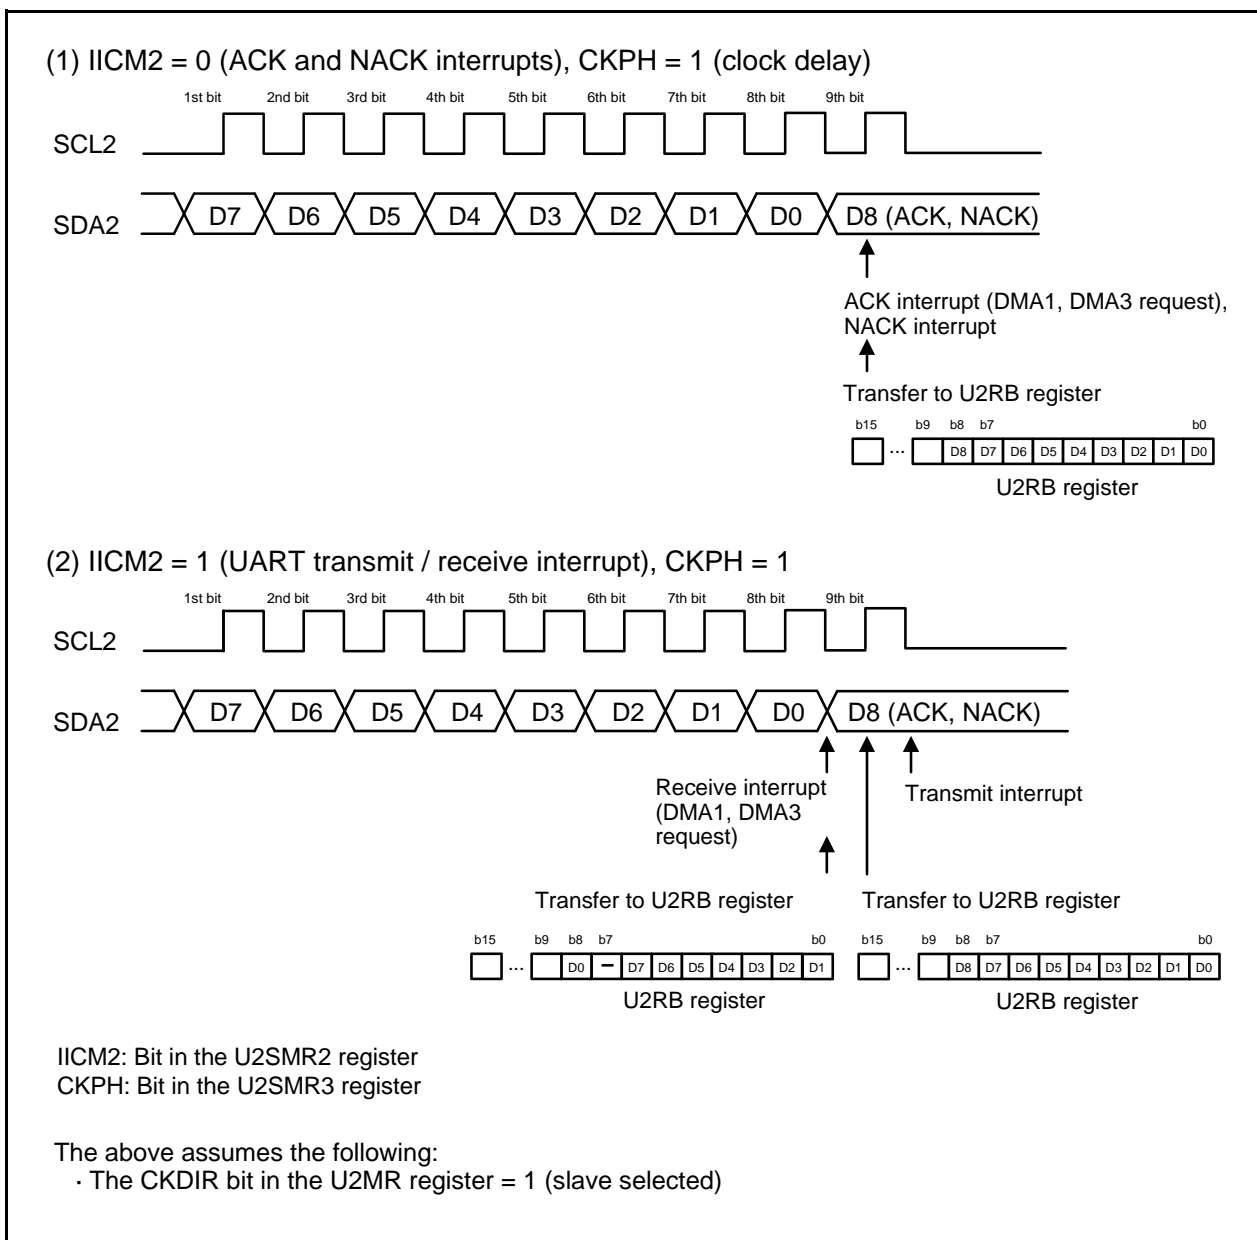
(1) IICM2 = 0 (ACK and NACK interrupts), CKPH = 1 (clock delay)

1st bit 2nd bit 3rd bit 4th bit 5th bit 6th bit 7th bit 8th bit 9th bit

SCL2

SDA2 D7 D6 D5 D4 D3 D2 D1 D0 D8 (ACK, NACK)

ACK interrupt (DMA1, DMA3 request), NACK interrupt

Transfer to U2RB register

b15 ... b9 b8 b7 b0

| | ... | | D8 | D7 | D6 | D5 | D4 | D3 | D2 | D1 | D0 |

U2RB register

(2) IICM2 = 1 (UART transmit / receive interrupt), CKPH = 1

1st bit 2nd bit 3rd bit 4th bit 5th bit 6th bit 7th bit 8th bit 9th bit

SCL2

SDA2 D7 D6 D5 D4 D3 D2 D1 D0 D8 (ACK, NACK)

Receive interrupt (DMA1, DMA3 request)

Transmit interrupt

Transfer to U2RB register

Transfer to U2RB register

b15 ... b9 b8 b7 b0

| | ... | | D0 | – | D7 | D6 | D5 | D4 | D3 | D2 | D1 |

U2RB register

b15 ... b9 b8 b7 b0

| | ... | | D8 | D7 | D6 | D5 | D4 | D3 | D2 | D1 | D0 |

U2RB register

IICM2: Bit in the U2SMR2 register
CKPH: Bit in the U2SMR3 register

The above assumes the following:
· The CKDIR bit in the U2MR register = 1 (slave selected)